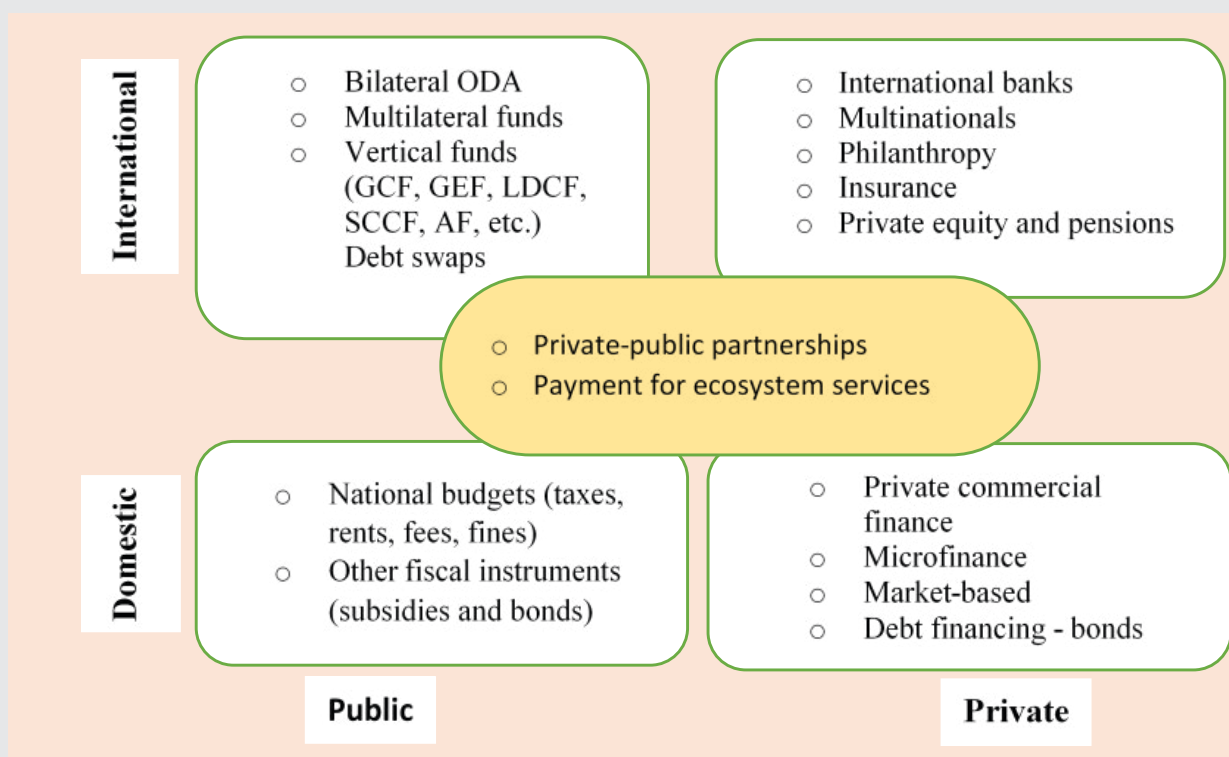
International

○ Bilateral ODA
○ Multilateral funds
○ Vertical funds (GCF, GEF, LDCF, SCCF, AF, etc.) Debt swaps

○ International banks
○ Multinationals
○ Philanthropy
○ Insurance
○ Private equity and pensions

○ Private-public partnerships
○ Payment for ecosystem services

Domestic

○ National budgets (taxes, rents, fees, fines)
○ Other fiscal instruments (subsidies and bonds)

○ Private commercial finance
○ Microfinance
○ Market-based
○ Debt financing - bonds

Public

Private